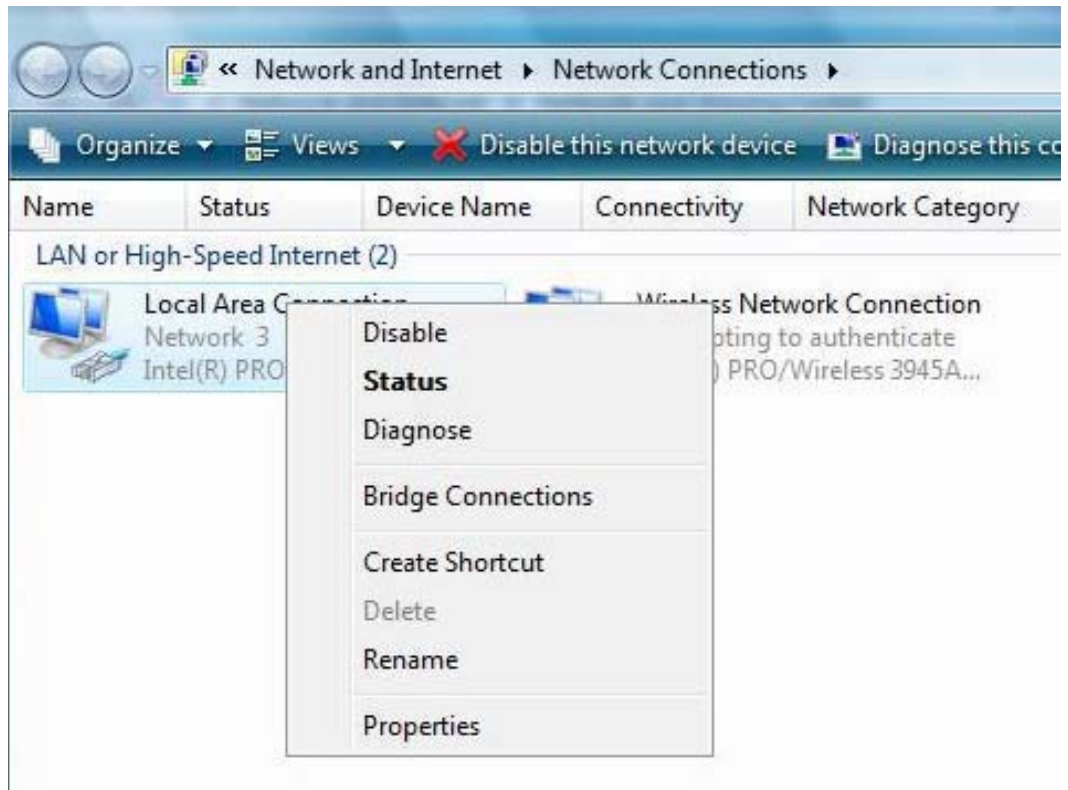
« Network and Internet ▸ Network Connections ▸

Organize ▾ Views ▾ Disable this network device Diagnose this co

| Name | Status | Device Name | Connectivity | Network Category |
|---|---|---|---|---|

LAN or High-Speed Internet (2)

Local Area C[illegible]
Network 3
Intel(R) PRO

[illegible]ss Network Connection
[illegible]pting to authenticate
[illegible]) PRO/Wireless 3945A...

Disable
Status
Diagnose
Bridge Connections
Create Shortcut
Delete
Rename
Properties